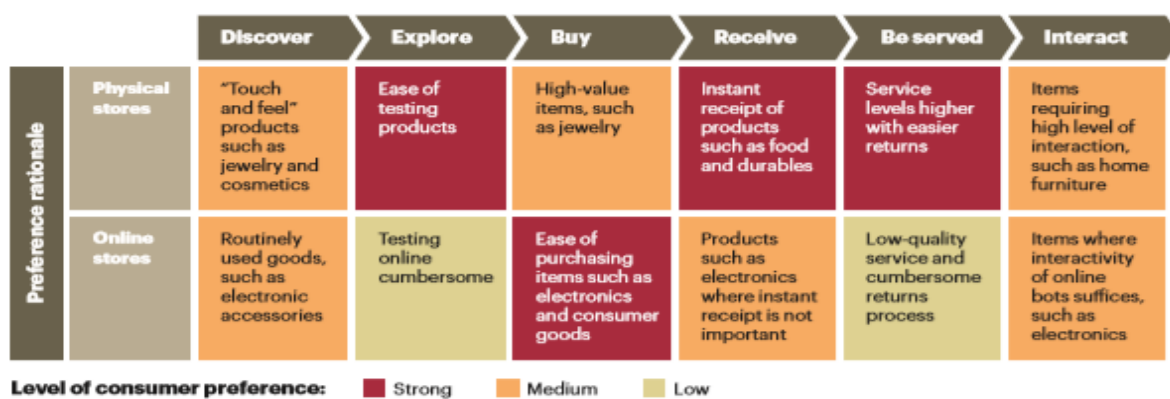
| Preference rationale | Discover | Explore | Buy | Receive | Be served | Interact |
|---|---|---|---|---|---|---|
| Physical stores | "Touch and feel" products such as jewelry and cosmetics | Ease of testing products | High-value items, such as jewelry | Instant receipt of products such as food and durables | Service levels higher with easier returns | Items requiring high level of interaction, such as home furniture |
| Online stores | Routinely used goods, such as electronic accessories | Testing online cumbersome | Ease of purchasing items such as electronics and consumer goods | Products such as electronics where instant receipt is not important | Low-quality service and cumbersome returns process | Items where interactivity of online bots suffices, such as electronics |

Level of consumer preference: Strong Medium Low